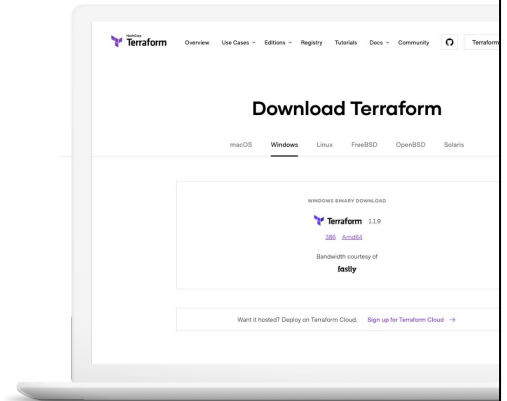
HashiCorp Terraform Overview Use Cases Editions Registry Tutorials Docs Community Terraform

Download Terraform

macOS Windows Linux FreeBSD OpenBSD Solaris

WINDOWS BINARY DOWNLOAD

Terraform 1.1.9

386 Amd64

Bandwidth courtesy of

fastly

Want it hosted? Deploy on Terraform Cloud. Sign up for Terraform Cloud →